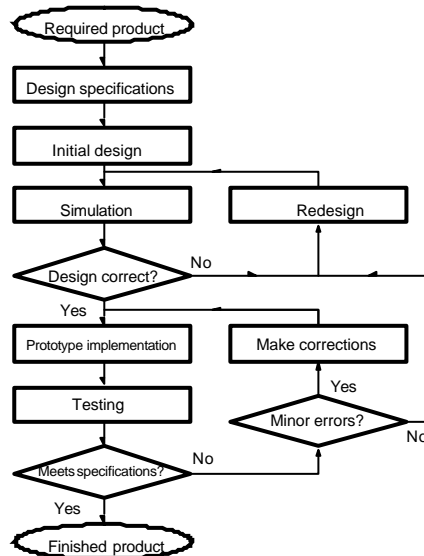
Required product

Design specifications

Initial design

Simulation

Redesign

Design correct?

No

Yes

Prototype implementation

Make corrections

Yes

Testing

Minor errors?

No

Meets specifications?

No

Yes

Finished product